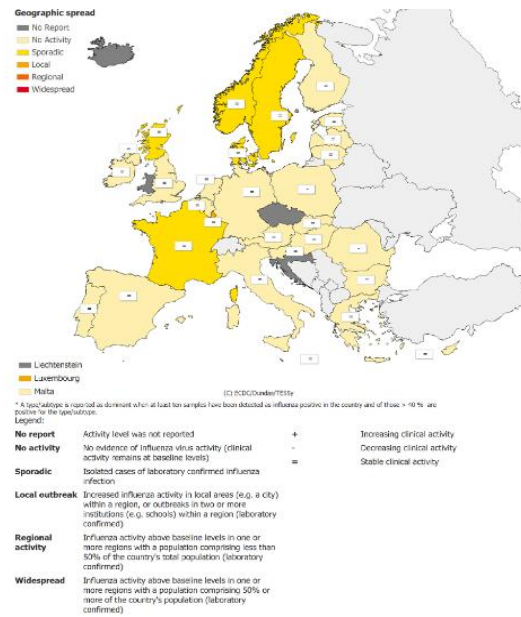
Geographic spread
No Report
No Activity
Sporadic
Local
Regional
Widespread

Liechtenstein
Luxembourg
Malta

(C) ECDC/Dundas/TESSy

* A type/subtype is reported as dominant when at least ten samples have been detected as influenza positive in the country and of those > 40 % are positive for the type/subtype.

Legend:

| | | | |
|---|---|---|---|
| No report | Activity level was not reported | + | Increasing clinical activity |
| No activity | No evidence of influenza virus activity (clinical activity remains at baseline levels) | - | Decreasing clinical activity |
| Sporadic | Isolated cases of laboratory confirmed influenza infection | = | Stable clinical activity |
| Local outbreak | Increased influenza activity in local areas (e.g. a city) within a region, or outbreaks in two or more institutions (e.g. schools) within a region (laboratory confirmed) | | |
| Regional activity | Influenza activity above baseline levels in one or more regions with a population comprising less than 50% of the country's total population (laboratory confirmed) | | |
| Widespread | Influenza activity above baseline levels in one or more regions with a population comprising 50% or more of the country's population (laboratory confirmed) | | |